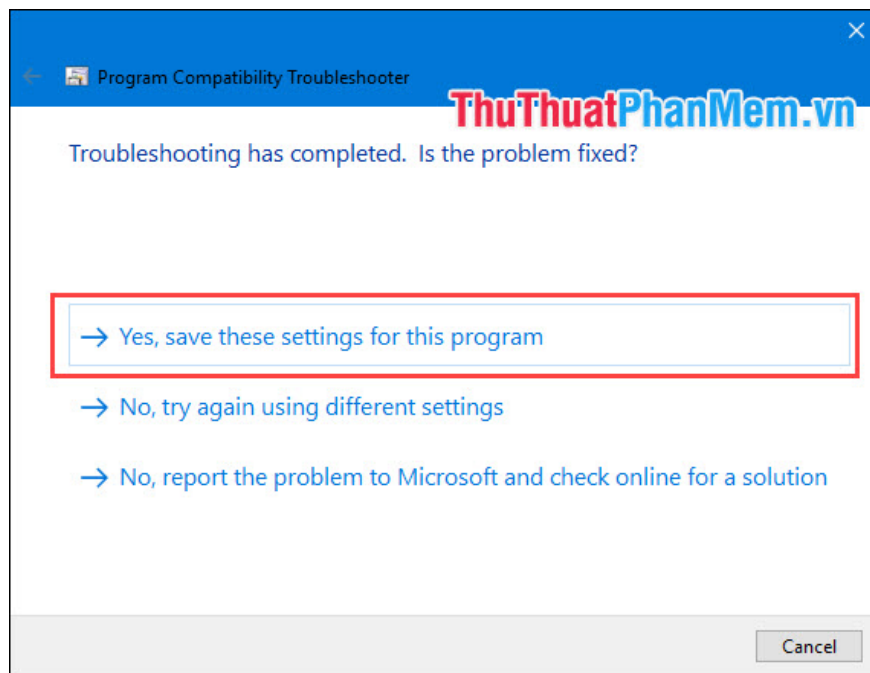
Program Compatibility Troubleshooter

ThuThuatPhanMem.vn

Troubleshooting has completed. Is the problem fixed?

→ Yes, save these settings for this program

→ No, try again using different settings

→ No, report the problem to Microsoft and check online for a solution

Cancel